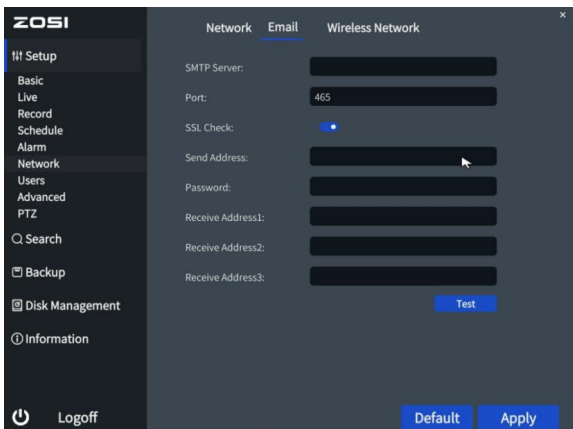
ZOSI

Setup
Basic
Live
Record
Schedule
Alarm
Network
Users
Advanced
PTZ
Search
Backup
Disk Management
Information

Logoff

Network Email Wireless Network

×

SMTP Server:
Port: 465
SSL Check:
Send Address:
Password:
Receive Address1:
Receive Address2:
Receive Address3:

Test

Default Apply